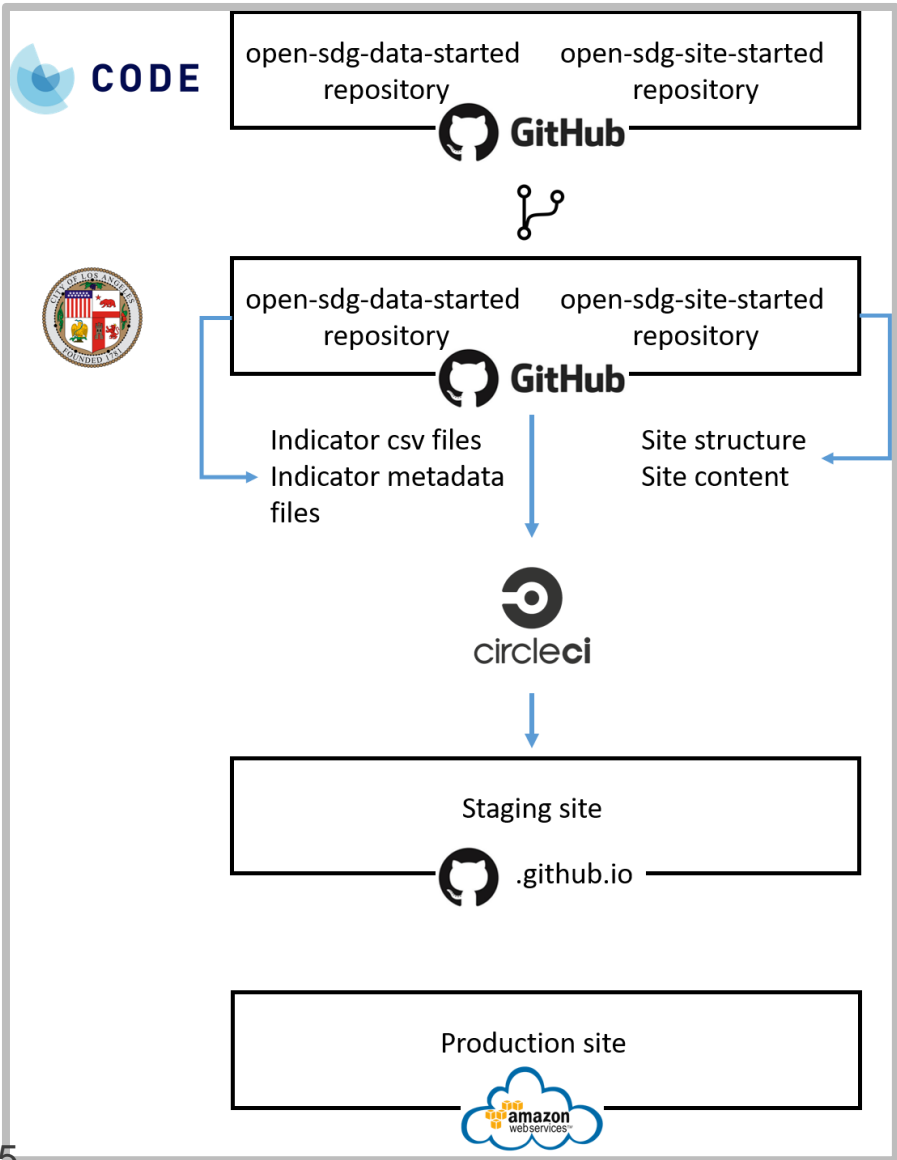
CODE

open-sdg-data-started repository

open-sdg-site-started repository

GitHub

CITY OF LOS ANGELES FOUNDED 1781

open-sdg-data-started repository

open-sdg-site-started repository

GitHub

Indicator csv files
Indicator metadata files

Site structure
Site content

circleci

Staging site

.github.io

Production site

amazon webservices™

5